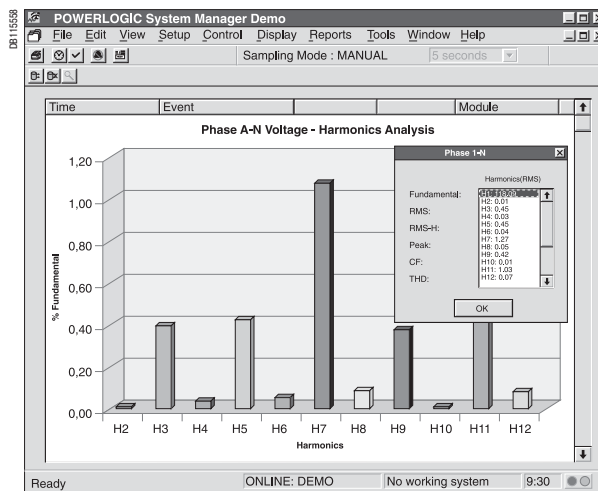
DB115558

POWERLOGIC System Manager Demo

File Edit View Setup Control Display Reports Tools Window Help

Sampling Mode : MANUAL 5 seconds

| Time | Event | | | Module |
|---|---|---|---|---|

Phase A-N Voltage - Harmonics Analysis

1,20
1,00
0,80
0,60
0,40
0,20
0,00

% Fundamental

H2 H3 H4 H5 H6 H7 H8 H9 H10 H11 H12

Harmonics

Phase 1-N

Harmonics(RMS)

Fundamental:
RMS:
RMS-H:
Peak:
CF:
THD:

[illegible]
H2: 0.01
H3: 0.45
H4: 0.03
H5: 0.45
H6: 0.04
H7: 1.27
H8: 0.05
H9: 0.42
H10: 0.01
H11: 1.03
H12: 0.07

OK

Ready ONLINE: DEMO No working system 9:30